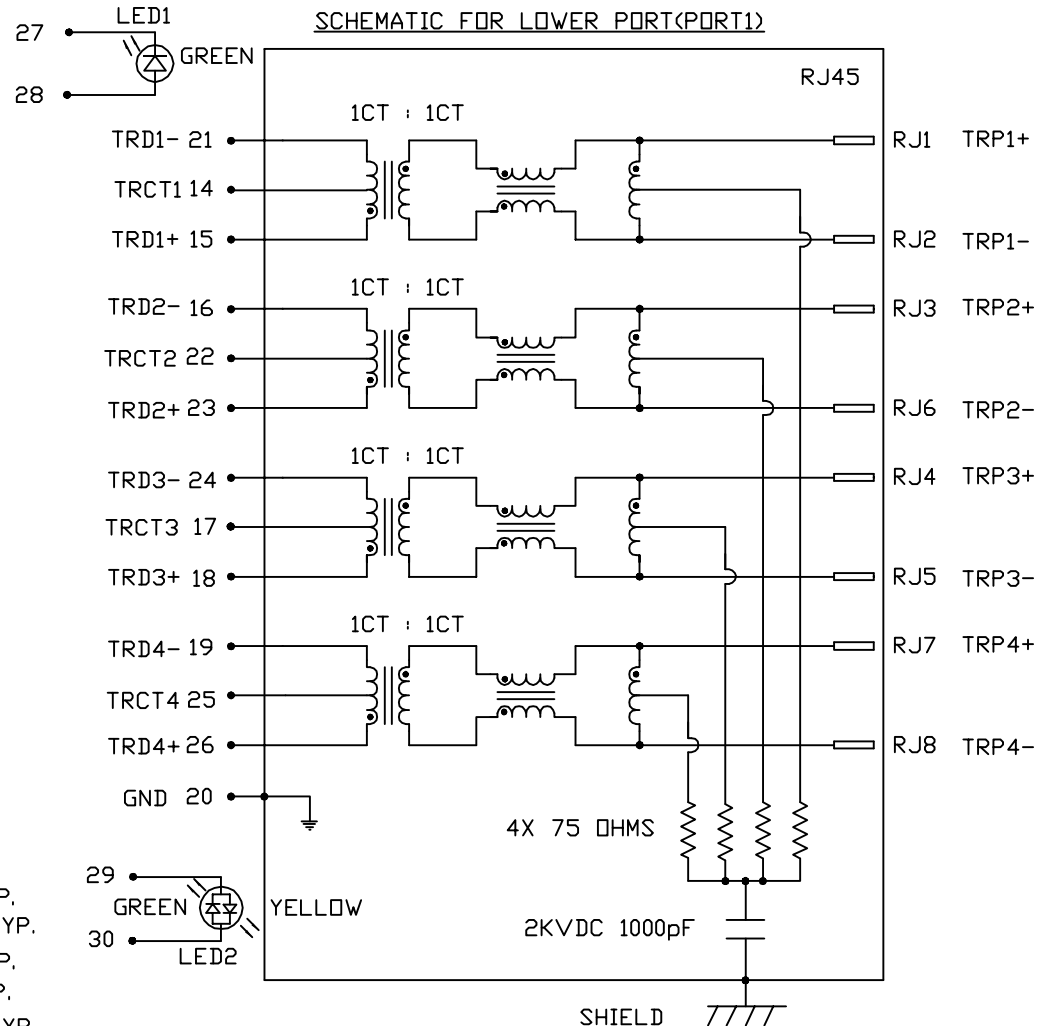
SCHEMATIC FOR LOWER PORT(PORT1)

LED1
27
28
GREEN

RJ45

1CT : 1CT
TRD1- 21
TRCT1 14
TRD1+ 15
RJ1 TRP1+
RJ2 TRP1-

1CT : 1CT
TRD2- 16
TRCT2 22
TRD2+ 23
RJ3 TRP2+
RJ6 TRP2-

1CT : 1CT
TRD3- 24
TRCT3 17
TRD3+ 18
RJ4 TRP3+
RJ5 TRP3-

1CT : 1CT
TRD4- 19
TRCT4 25
TRD4+ 26
RJ7 TRP4+
RJ8 TRP4-

GND 20

4X 75 OHMS

29
GREEN
30
LED2
YELLOW

2KVDC 1000pF

SHIELD

P.
YP.
P.
P.
YP.